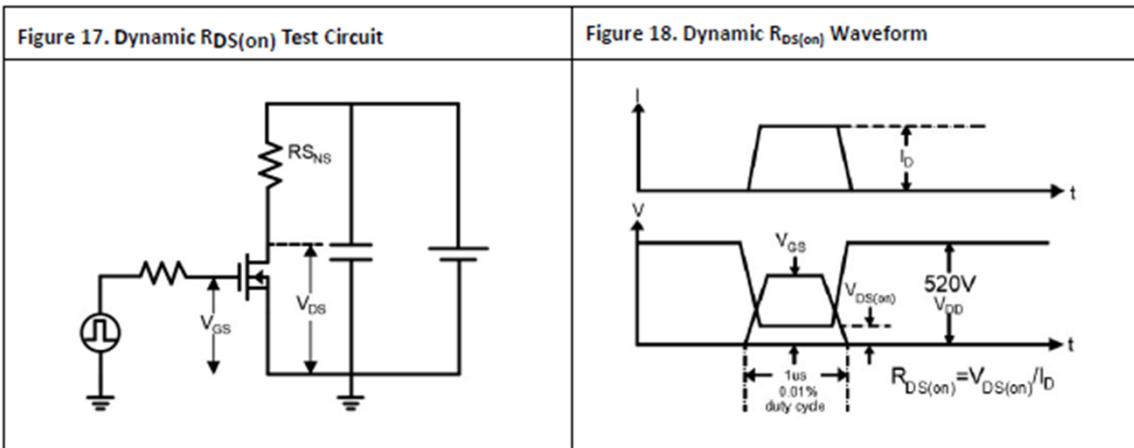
| Figure 17. Dynamic $R_{DS(on)}$ Test Circuit | Figure 18. Dynamic $R_{DS(on)}$ Waveform |
|---|---|
| $RS_{NS}$ $V_{GS}$ $V_{DS}$ | I $I_D$ t V $V_{GS}$ $V_{DS(on)}$ 520V $V_{DD}$ t 1us 0.01% duty cycle $R_{DS(on)}=V_{DS(on)}/I_D$ |